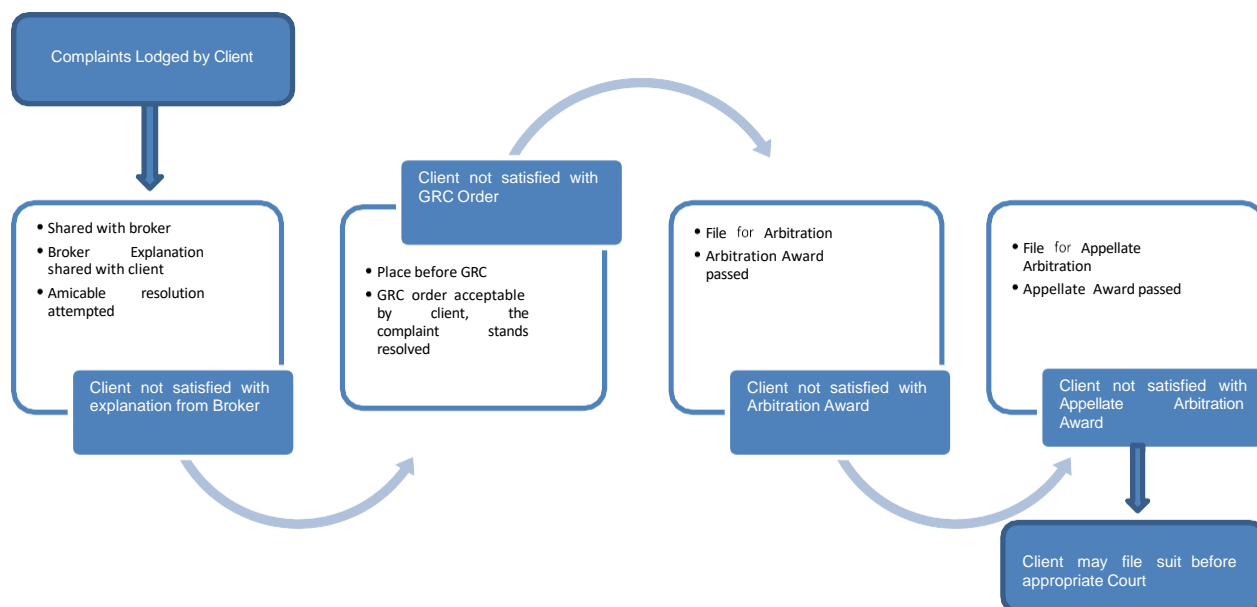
Complaints Lodged by Client

- Shared with broker
- Broker Explanation shared with client
- Amicable resolution attempted

Client not satisfied with explanation from Broker

Client not satisfied with GRC Order

- Place before GRC
- GRC order acceptable by client, the complaint stands resolved

- File for Arbitration
- Arbitration Award passed

Client not satisfied with Arbitration Award

- File for Appellate Arbitration
- Appellate Award passed

Client not satisfied with Appellate Arbitration Award

Client may file suit before appropriate Court